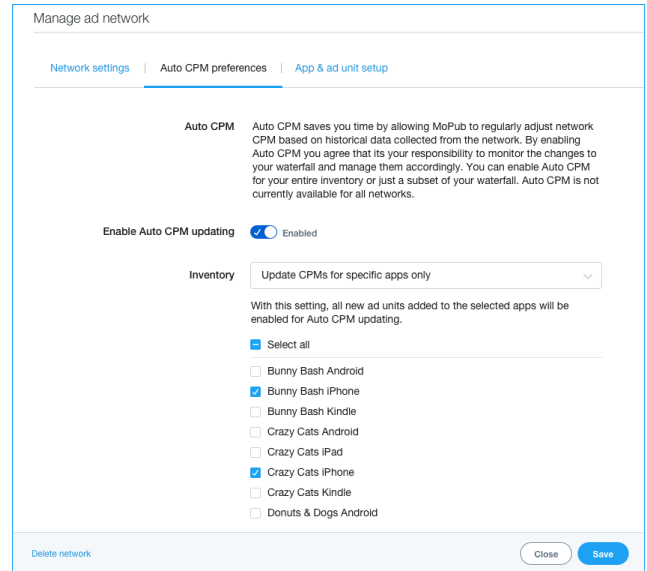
Manage ad network

Network settings | Auto CPM preferences | App & ad unit setup

Auto CPM

Auto CPM saves you time by allowing MoPub to regularly adjust network CPM based on historical data collected from the network. By enabling Auto CPM you agree that its your responsibility to monitor the changes to your waterfall and manage them accordingly. You can enable Auto CPM for your entire inventory or just a subset of your waterfall. Auto CPM is not currently available for all networks.

Enable Auto CPM updating

Enabled

Inventory

Update CPMs for specific apps only

With this setting, all new ad units added to the selected apps will be enabled for Auto CPM updating.

Select all

Bunny Bash Android

Bunny Bash iPhone

Bunny Bash Kindle

Crazy Cats Android

Crazy Cats iPad

Crazy Cats iPhone

Crazy Cats Kindle

Donuts & Dogs Android

Delete network

Close

Save